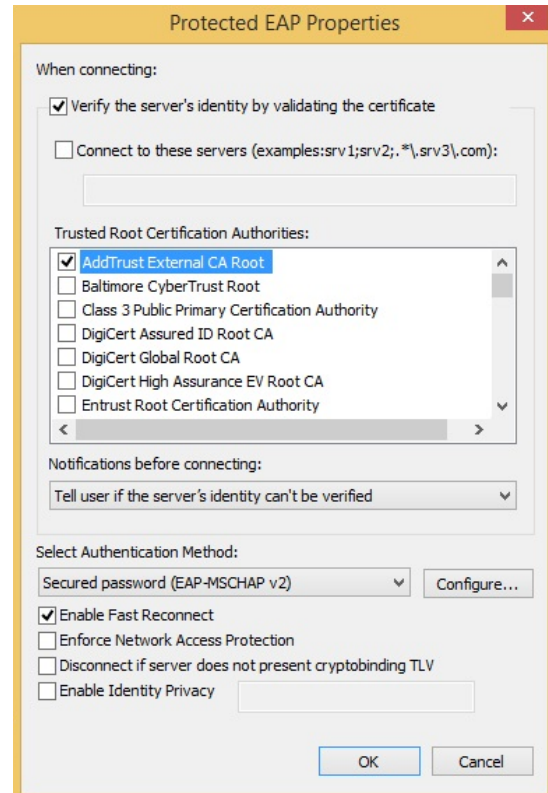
Protected EAP Properties

When connecting:

Verify the server's identity by validating the certificate

Connect to these servers (examples:srv1;srv2;.*\.srv3\.com):

Trusted Root Certification Authorities:

AddTrust External CA Root
Baltimore CyberTrust Root
Class 3 Public Primary Certification Authority
DigiCert Assured ID Root CA
DigiCert Global Root CA
DigiCert High Assurance EV Root CA
Entrust Root Certification Authority

Notifications before connecting:

Tell user if the server's identity can't be verified

Select Authentication Method:

Secured password (EAP-MSCHAP v2)

Configure...

Enable Fast Reconnect
Enforce Network Access Protection
Disconnect if server does not present cryptobinding TLV
Enable Identity Privacy

OK

Cancel